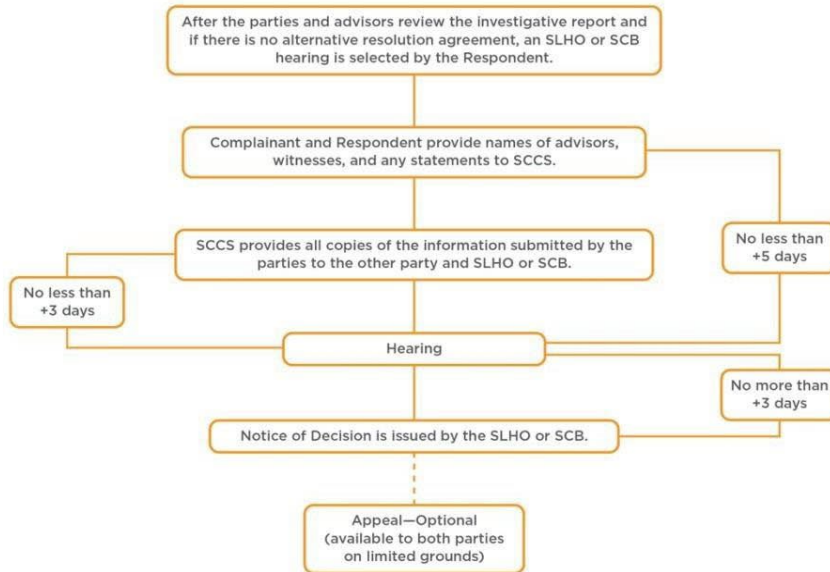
After the parties and advisors review the investigative report and if there is no alternative resolution agreement, an SLHO or SCB hearing is selected by the Respondent.

Complainant and Respondent provide names of advisors, witnesses, and any statements to SCCS.

No less than +5 days

SCCS provides all copies of the information submitted by the parties to the other party and SLHO or SCB.

No less than +3 days

Hearing

No more than +3 days

Notice of Decision is issued by the SLHO or SCB.

Appeal—Optional (available to both parties on limited grounds)